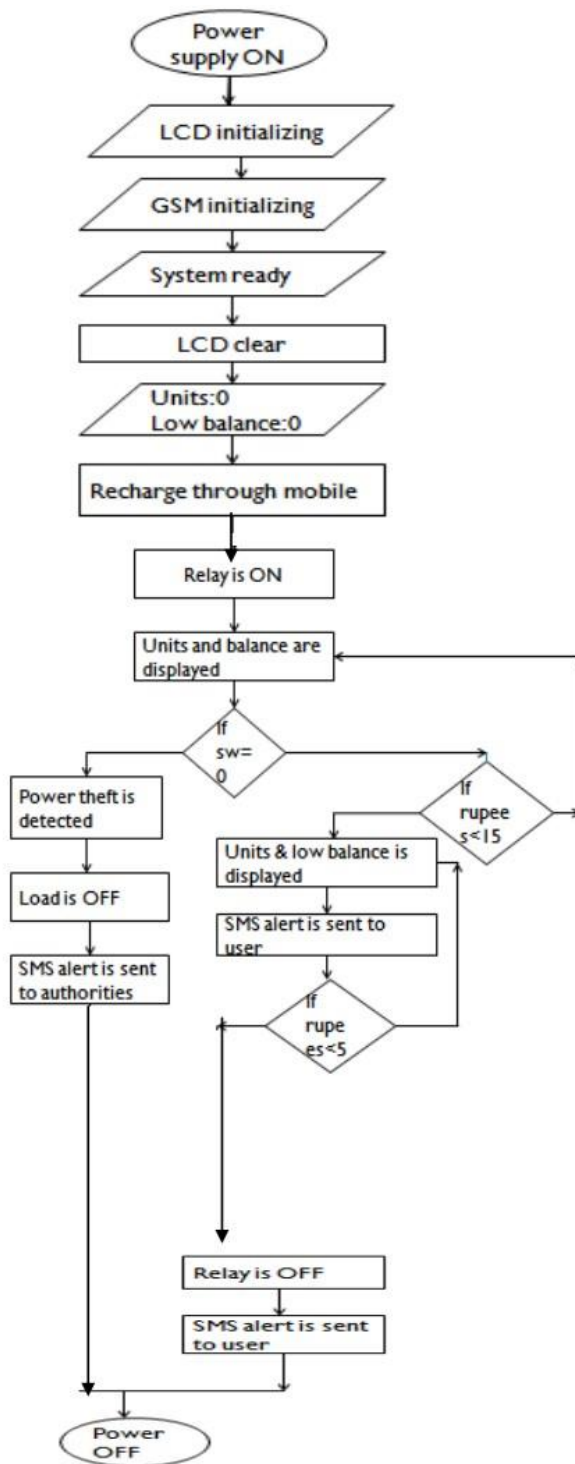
Power supply ON

LCD initializing

GSM initializing

System ready

LCD clear

Units:0
Low balance:0

Recharge through mobile

Relay is ON

Units and balance are displayed

If sw= 0

Power theft is detected

Load is OFF

SMS alert is sent to authorities

If rupees<15

Units & low balance is displayed

SMS alert is sent to user

If rupees<5

Relay is OFF

SMS alert is sent to user

Power OFF